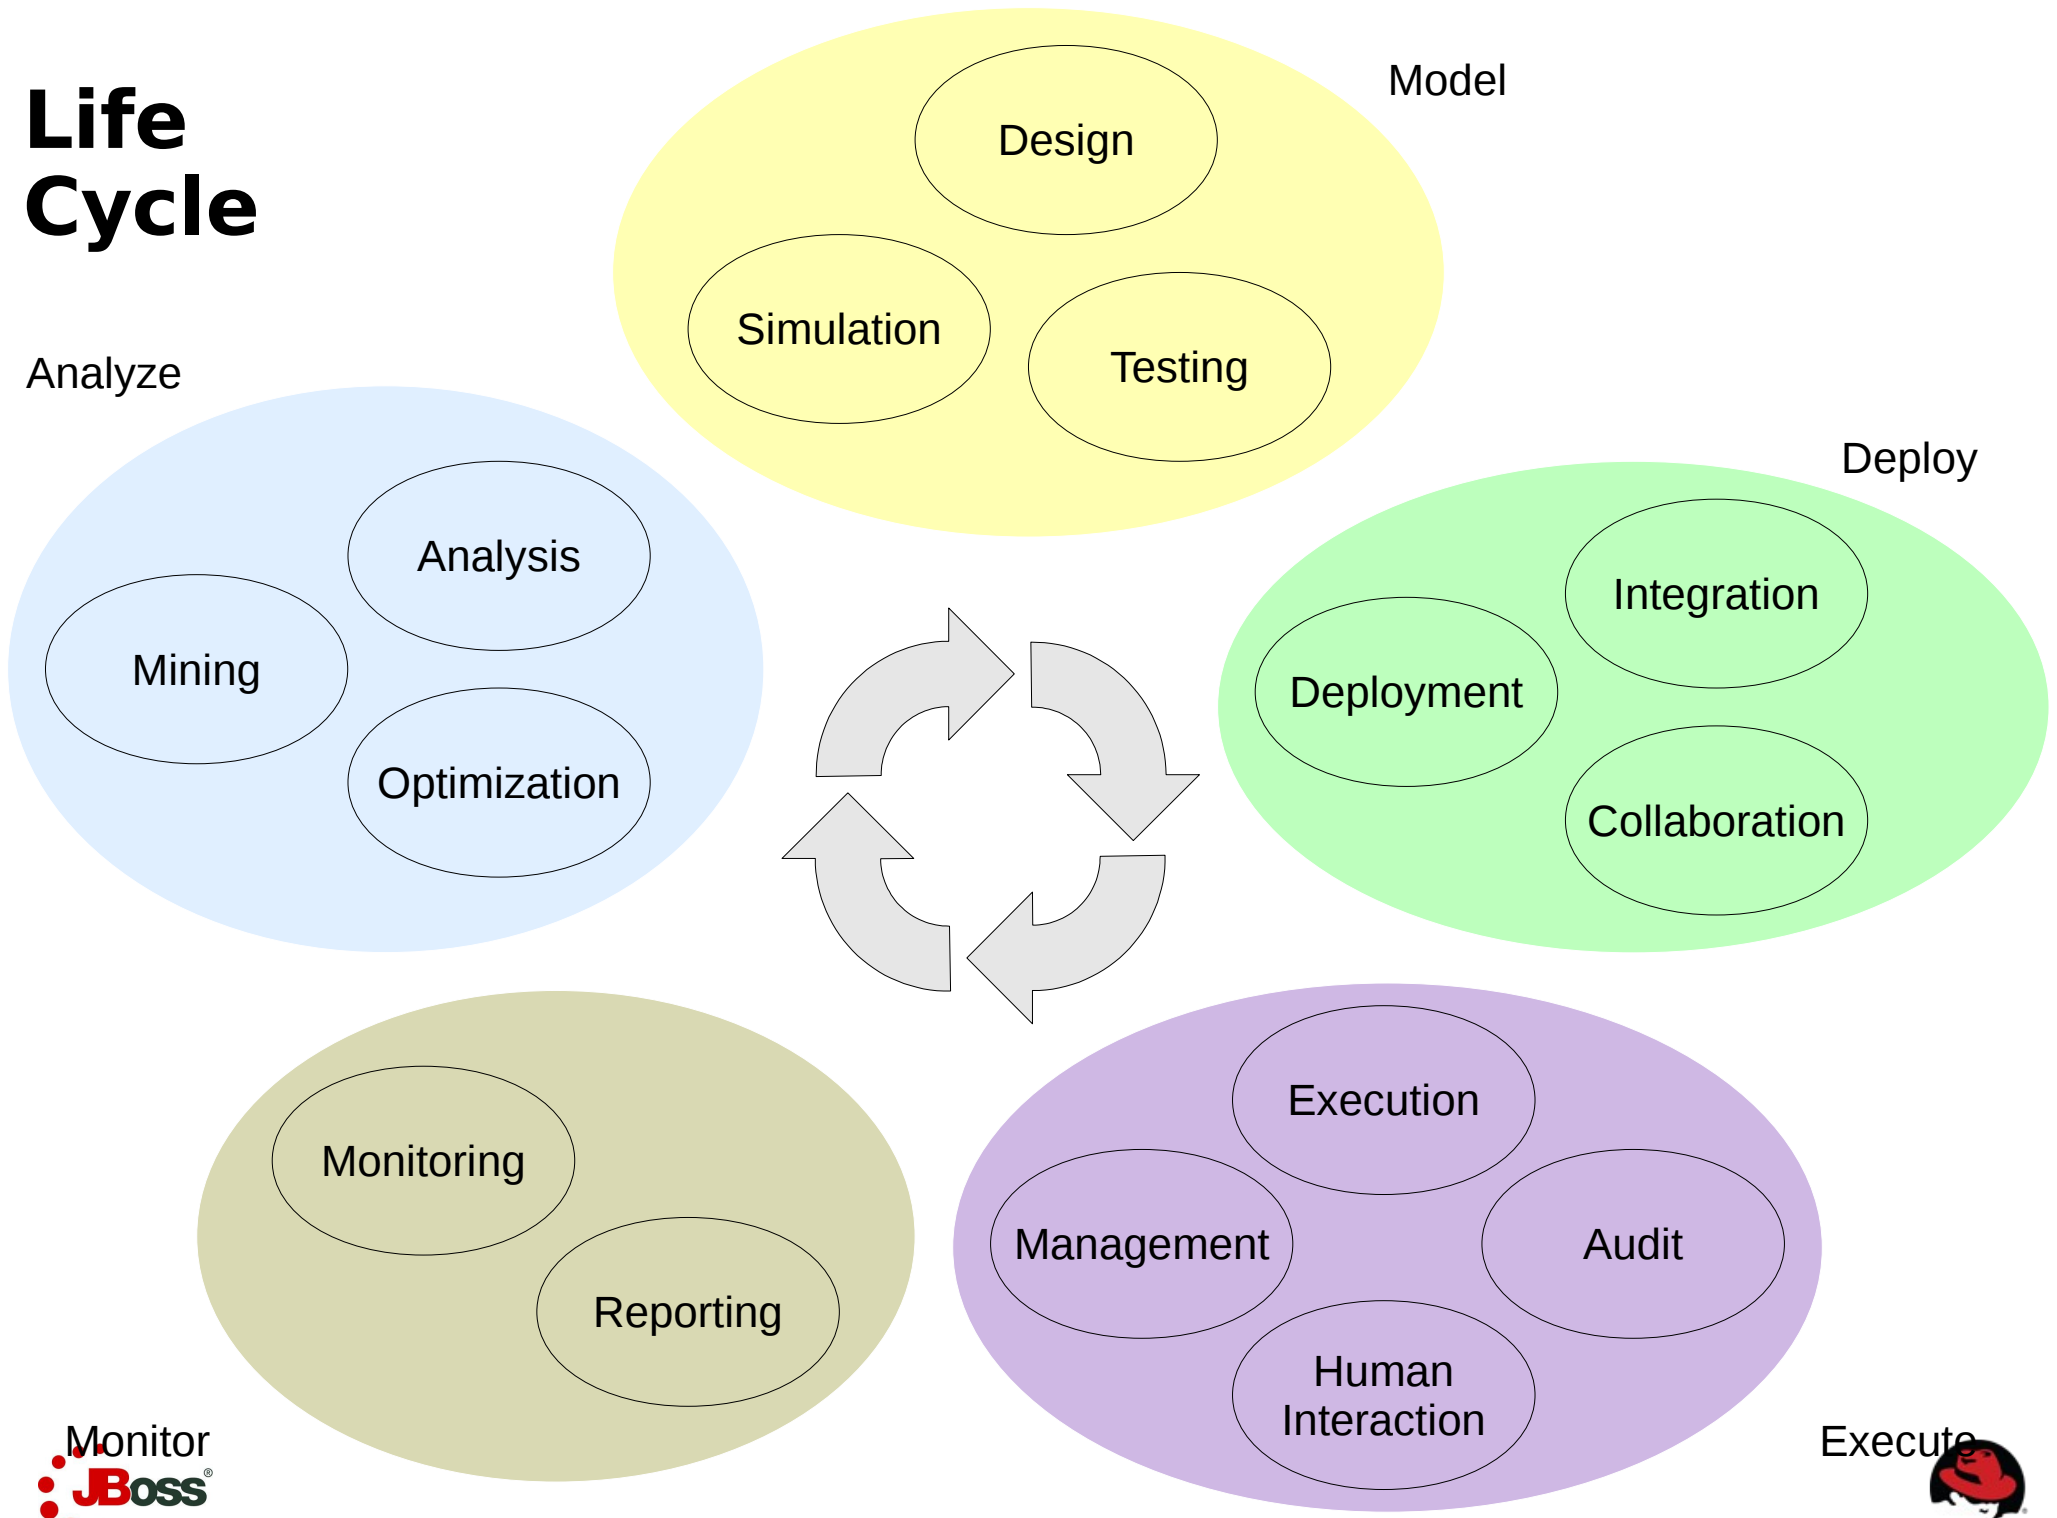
Life Cycle

Model

Design

Simulation

Testing

Analyze

Analysis

Mining

Optimization

Deploy

Integration

Deployment

Collaboration

Monitoring

Reporting

Execution

Management

Audit

Human Interaction

Monitor

JBoss®

Execute